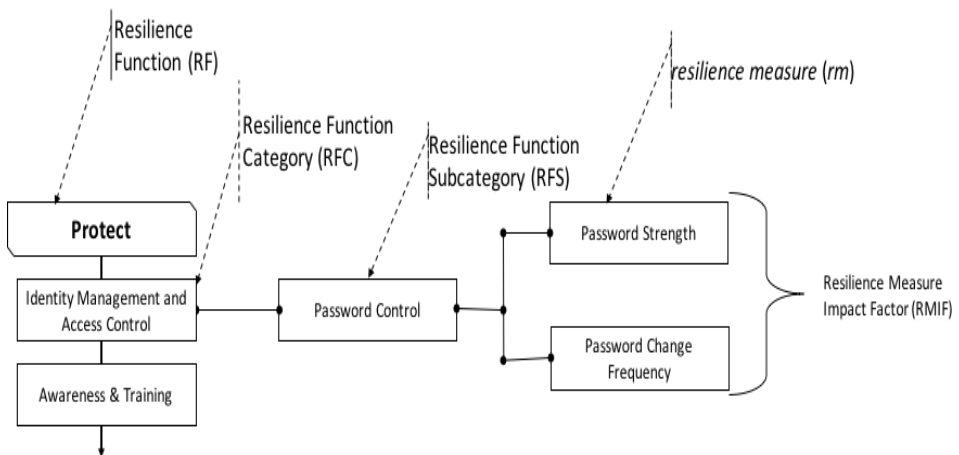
Resilience Function (RF)

Resilience Function Category (RFC)

Resilience Function Subcategory (RFS)

resilience measure (rm)

Protect

Identity Management and Access Control

Awareness & Training

Password Control

Password Strength

Password Change Frequency

Resilience Measure Impact Factor (RMIF)